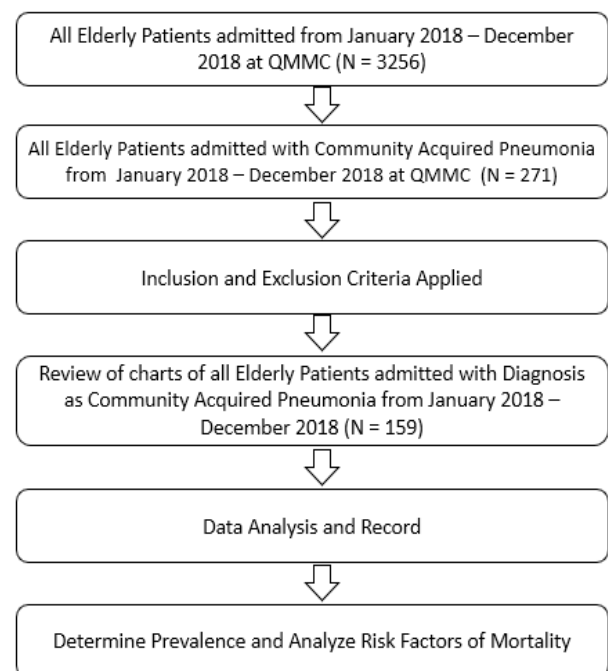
All Elderly Patients admitted from January 2018 – December 2018 at QMMC (N = 3256)

All Elderly Patients admitted with Community Acquired Pneumonia from January 2018 – December 2018 at QMMC (N = 271)

Inclusion and Exclusion Criteria Applied

Review of charts of all Elderly Patients admitted with Diagnosis as Community Acquired Pneumonia from January 2018 – December 2018 (N = 159)

Data Analysis and Record

Determine Prevalence and Analyze Risk Factors of Mortality